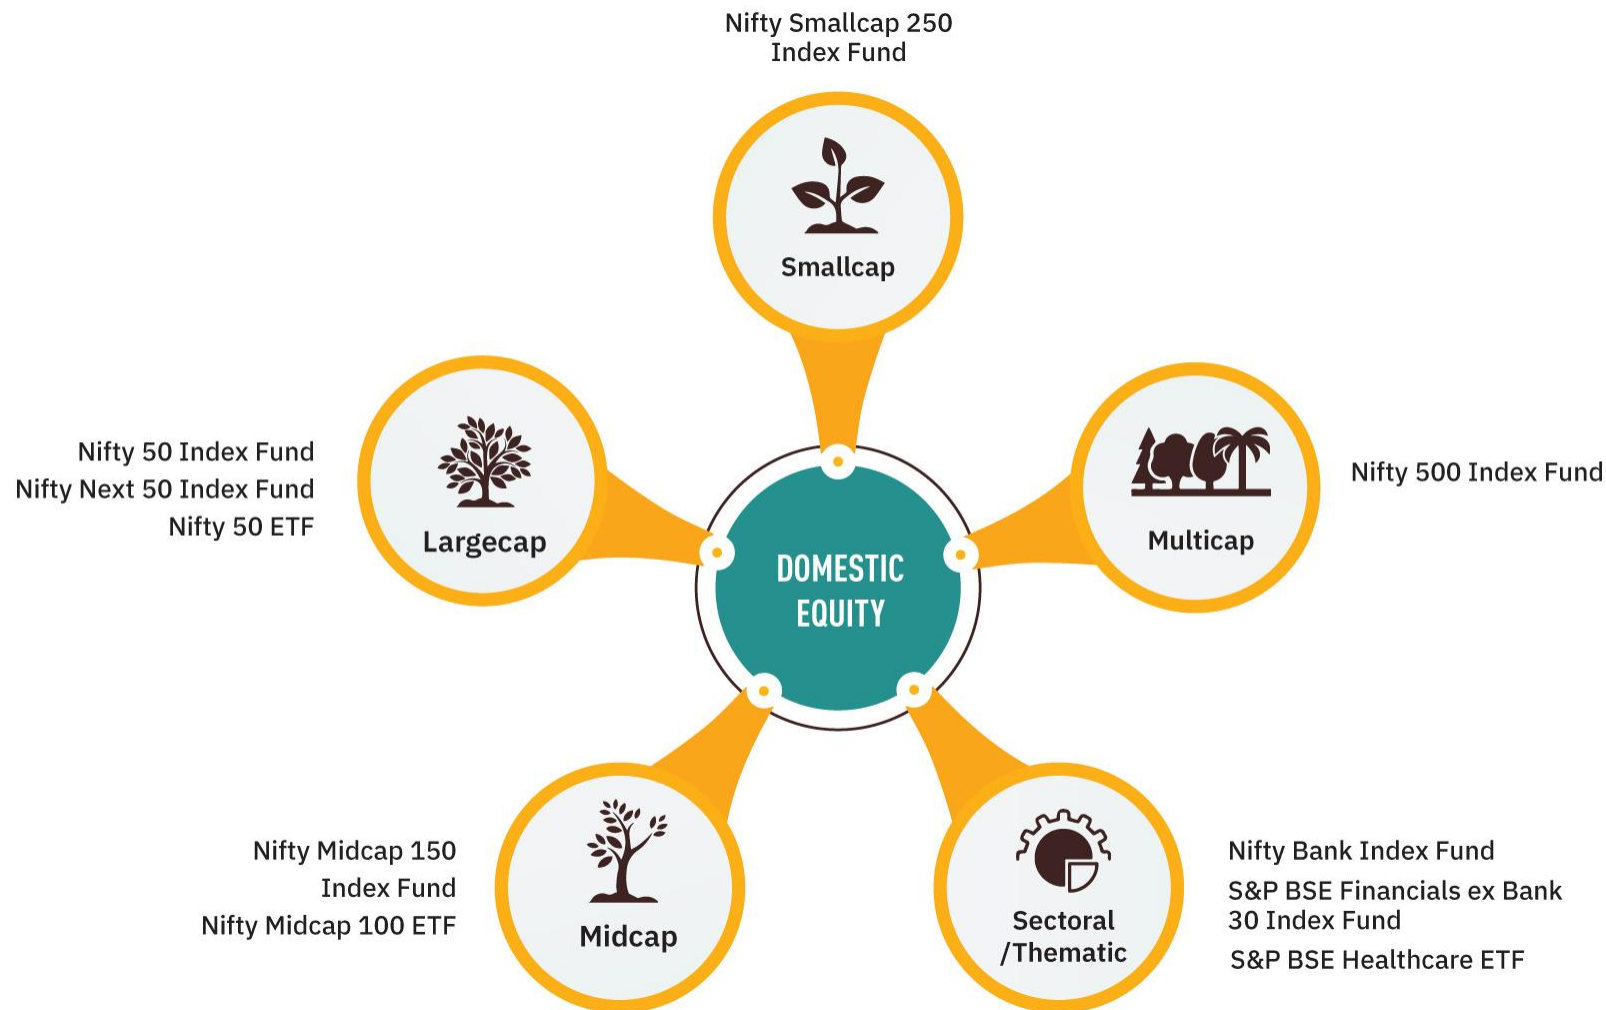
Nifty Smallcap 250
Index Fund

Smallcap

Nifty 50 Index Fund
Nifty Next 50 Index Fund
Nifty 50 ETF

Largecap

DOMESTIC
EQUITY

Multicap

Nifty 500 Index Fund

Nifty Midcap 150
Index Fund
Nifty Midcap 100 ETF

Midcap

Sectoral
/Thematic

Nifty Bank Index Fund
S&P BSE Financials ex Bank
30 Index Fund
S&P BSE Healthcare ETF